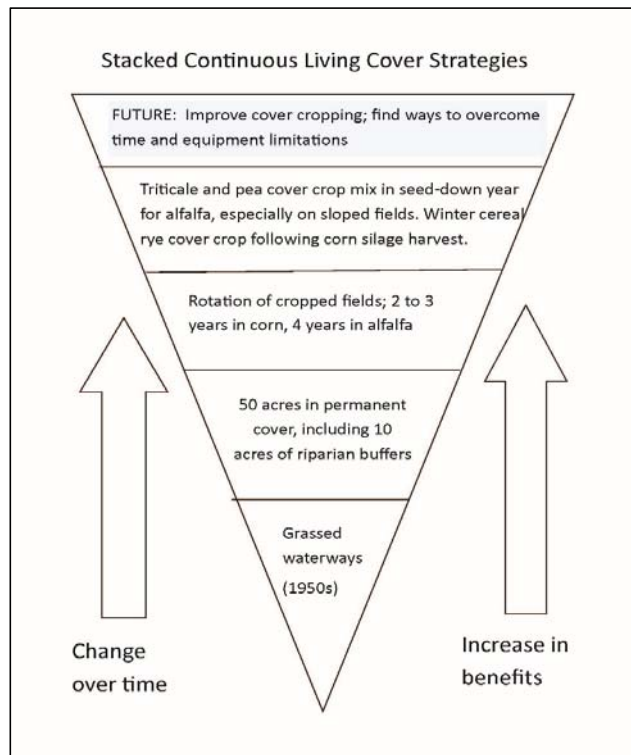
Stacked Continuous Living Cover Strategies

FUTURE: Improve cover cropping; find ways to overcome time and equipment limitations

Triticale and pea cover crop mix in seed-down year for alfalfa, especially on sloped fields. Winter cereal rye cover crop following corn silage harvest.

Rotation of cropped fields; 2 to 3 years in corn, 4 years in alfalfa

50 acres in permanent cover, including 10 acres of riparian buffers

Grassed waterways (1950s)

Change over time

Increase in benefits